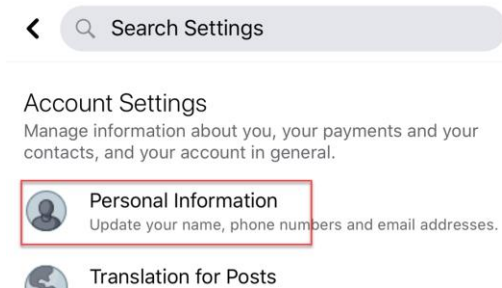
Search Settings

Account Settings
Manage information about you, your payments and your contacts, and your account in general.

Personal Information
Update your name, phone numbers and email addresses.

Translation for Posts